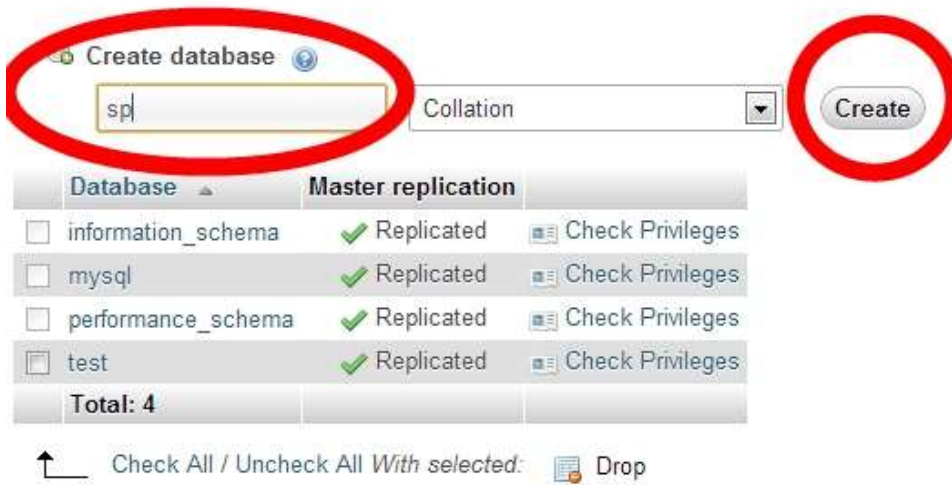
Create database

sp

Collation

Create

| Database | Master replication | |
|---|---|---|
| information_schema | Replicated | Check Privileges |
| mysql | Replicated | Check Privileges |
| performance_schema | Replicated | Check Privileges |
| test | Replicated | Check Privileges |
| Total: 4 | | |

Check All / Uncheck All *With selected:* Drop